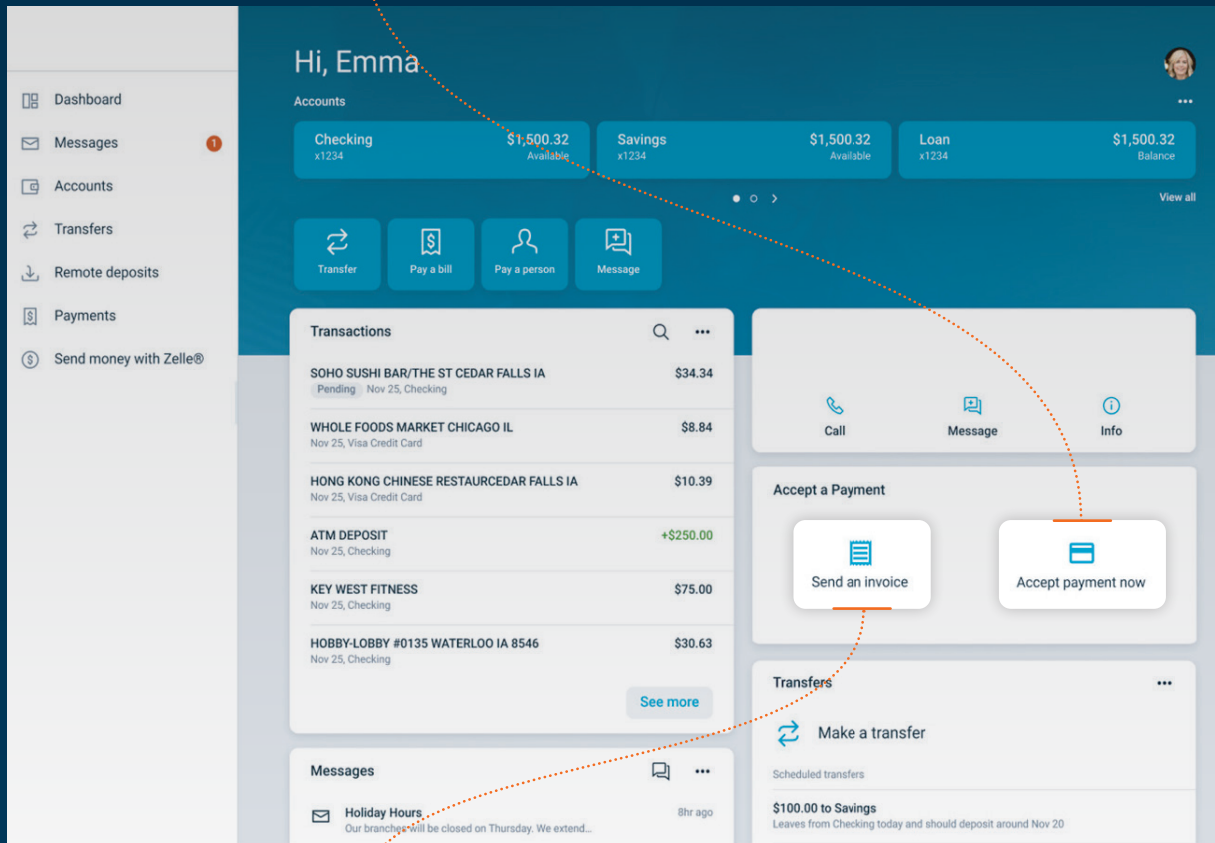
Dashboard
Messages 1
Accounts
Transfers
Remote deposits
Payments
Send money with Zelle®

Hi, Emma

Accounts

Checking x1234 $1,500.32 Available
Savings x1234 $1,500.32 Available
Loan x1234 $1,500.32 Balance

View all

Transfer
Pay a bill
Pay a person
Message

Transactions

SOHO SUSHI BAR/THE ST CEDAR FALLS IA $34.34
Pending Nov 25, Checking

WHOLE FOODS MARKET CHICAGO IL $8.84
Nov 25, Visa Credit Card

HONG KONG CHINESE RESTAURCEDAR FALLS IA $10.39
Nov 25, Visa Credit Card

ATM DEPOSIT +$250.00
Nov 25, Checking

KEY WEST FITNESS $75.00
Nov 25, Checking

HOBBY-LOBBY #0135 WATERLOO IA 8546 $30.63
Nov 25, Checking

See more

Messages

Holiday Hours 8hr ago
Our branches will be closed on Thursday. We extend...

Call
Message
Info

Accept a Payment

Send an invoice
Accept payment now

Transfers

Make a transfer

Scheduled transfers

$100.00 to Savings
Leaves from Checking today and should deposit around Nov 20